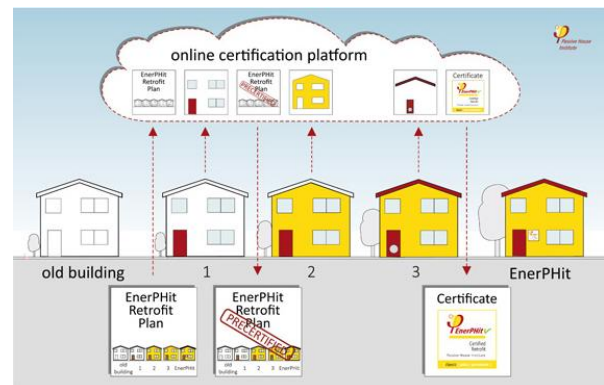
Passive House Institute

online certification platform

EnerPHit Retrofit Plan

EnerPHit Retrofit Plan PRECERTIFIED

Certificate

old building

1

2

3

EnerPHit

EnerPHit Retrofit Plan

old building 1 2 3 EnerPHit

EnerPHit Retrofit Plan PRECERTIFIED

old building 1 2 3 EnerPHit

Certificate

EnerPHit

Certified Retrofit

Passive House Institute